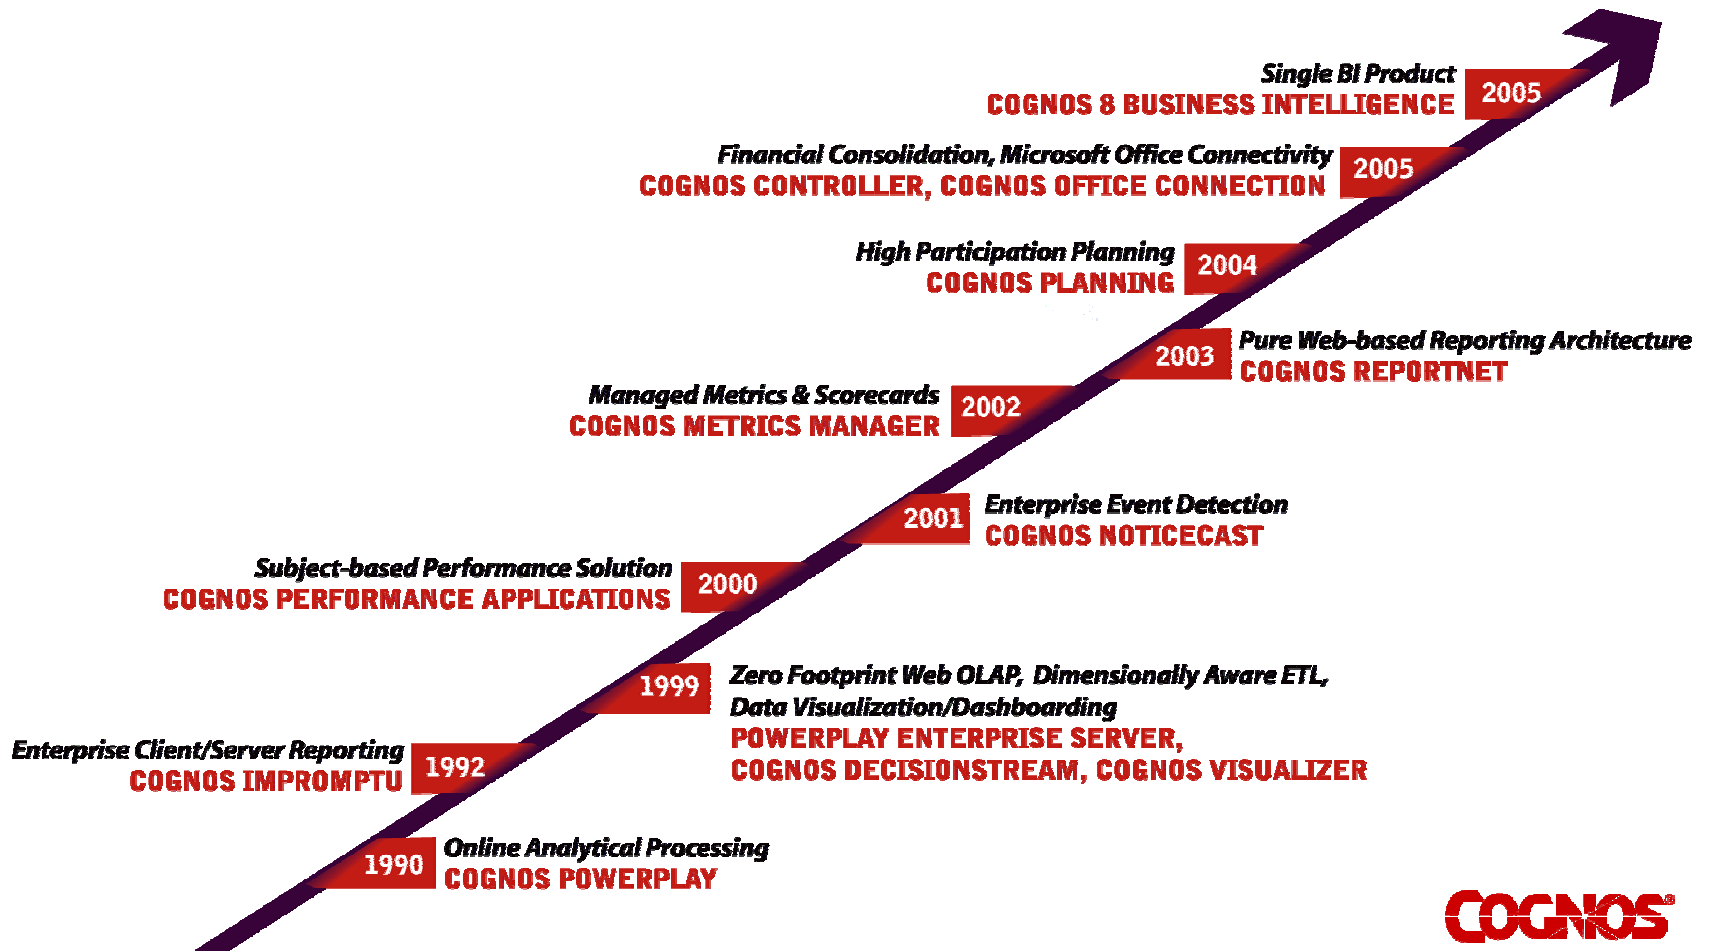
Single BI Product
COGNOS 8 BUSINESS INTELLIGENCE
2005

Financial Consolidation, Microsoft Office Connectivity
COGNOS CONTROLLER, COGNOS OFFICE CONNECTION
2005

High Participation Planning
COGNOS PLANNING
2004

2003
Pure Web-based Reporting Architecture
COGNOS REPORTNET

Managed Metrics & Scorecards
COGNOS METRICS MANAGER
2002

2001
Enterprise Event Detection
COGNOS NOTICECAST

Subject-based Performance Solution
COGNOS PERFORMANCE APPLICATIONS
2000

1999
Zero Footprint Web OLAP, Dimensionally Aware ETL, Data Visualization/Dashboarding
POWERPLAY ENTERPRISE SERVER, COGNOS DECISIONSTREAM, COGNOS VISUALIZER

Enterprise Client/Server Reporting
COGNOS IMPROMPTU
1992

1990
Online Analytical Processing
COGNOS POWERPLAY

COGNOS®